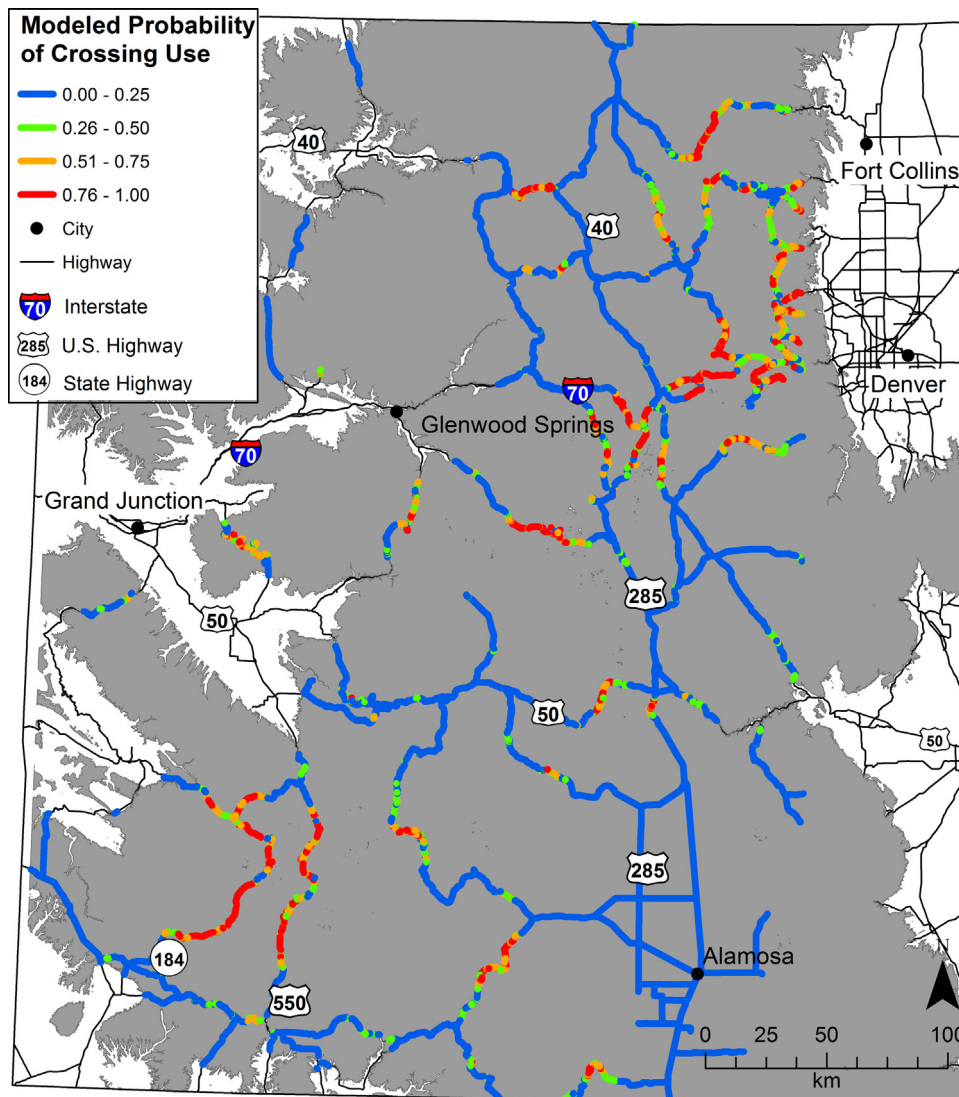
Modeled Probability of Crossing Use

0.00 - 0.25
0.26 - 0.50
0.51 - 0.75
0.76 - 1.00
City
Highway
70 Interstate
285 U.S. Highway
184 State Highway

40
40
Fort Collins
Denver
70
Glenwood Springs
70
Grand Junction
50
285
50
50
285
184
550
Alamosa
0 25 50 100
km